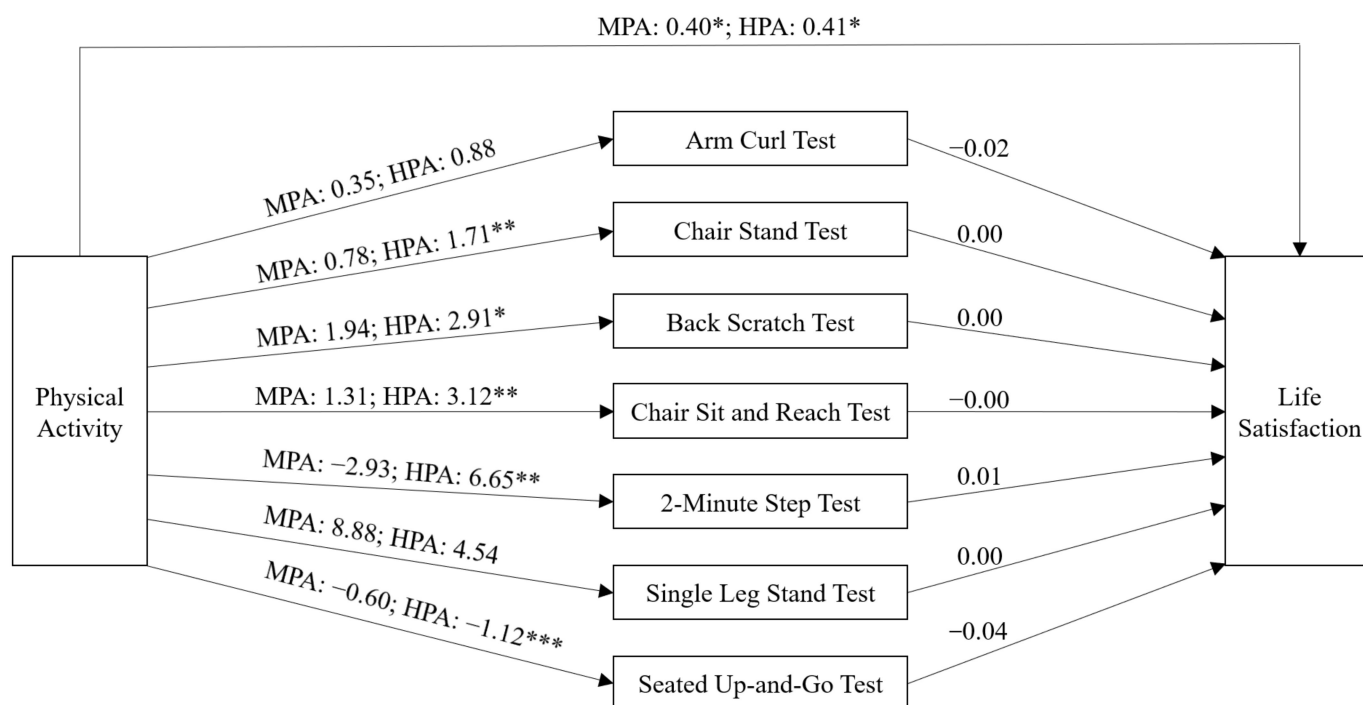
MPA: 0.40*; HPA: 0.41*

MPA: 0.35; HPA: 0.88

Arm Curl Test

−0.02

MPA: 0.78; HPA: 1.71**

Chair Stand Test

0.00

MPA: 1.94; HPA: 2.91*

Back Scratch Test

0.00

Physical Activity

MPA: 1.31; HPA: 3.12**

Chair Sit and Reach Test

−0.00

Life Satisfaction

MPA: −2.93; HPA: 6.65**

2-Minute Step Test

0.01

MPA: 8.88; HPA: 4.54

Single Leg Stand Test

0.00

MPA: −0.60; HPA: −1.12***

Seated Up-and-Go Test

−0.04